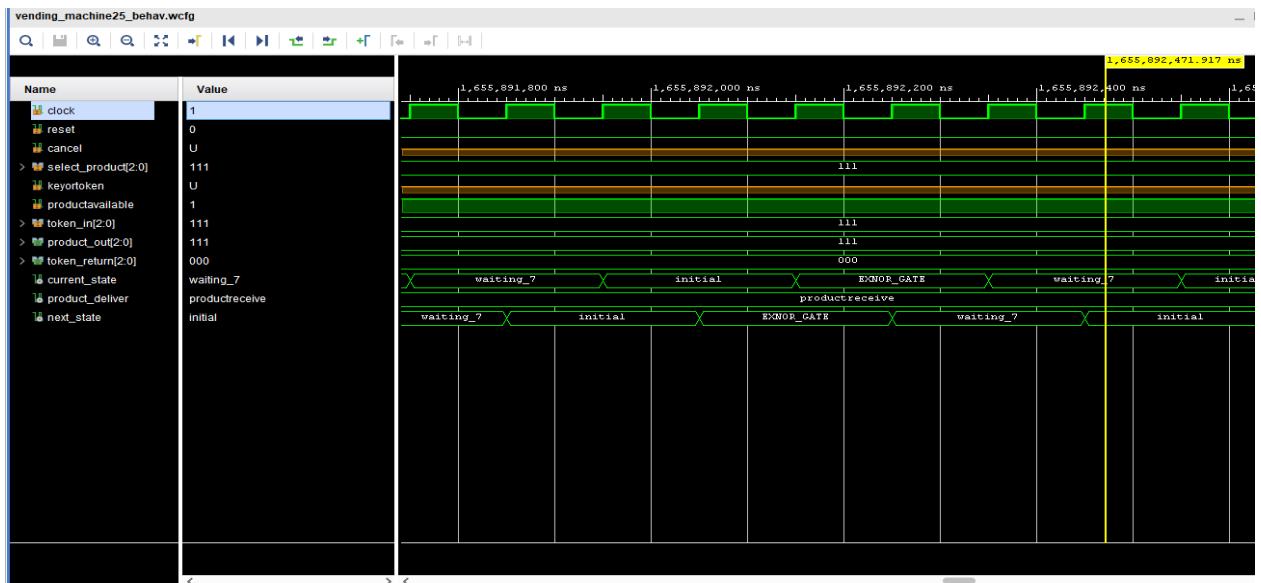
vending_machine25_behav.wcfg

| Name | Value |
|---|---|
| clock | 1 |
| reset | 0 |
| cancel | U |
| select_product[2:0] | 111 |
| keyortoken | U |
| productavailable | 1 |
| token_in[2:0] | 111 |
| product_out[2:0] | 111 |
| token_return[2:0] | 000 |
| current_state | waiting_7 |
| product_deliver | productreceive |
| next_state | initial |

1,655,892,471.917 ns

1,655,891,800 ns
1,655,892,000 ns
1,655,892,200 ns
1,655,892,400 ns
1,65

111
111
111
000
waiting_7 initial EXNOR_GATE waiting_7 initia
productreceive
waiting_7 initial EXNOR_GATE waiting_7 initial